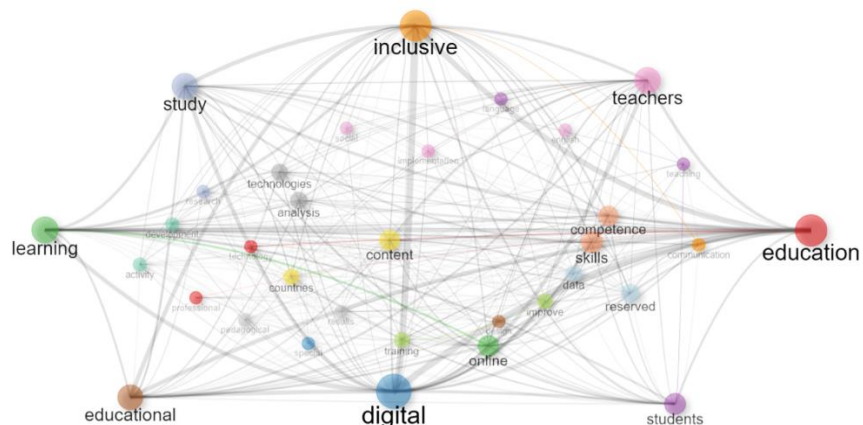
inclusive
study
teachers
language
social
school
implementation
technologies
teaching
research
analysis
development
learning
competence
education
content
technology
skills
communication
activity
countries
data
professional
improve
reserved
pedagogical
needs
design
special
training
online
educational
digital
students